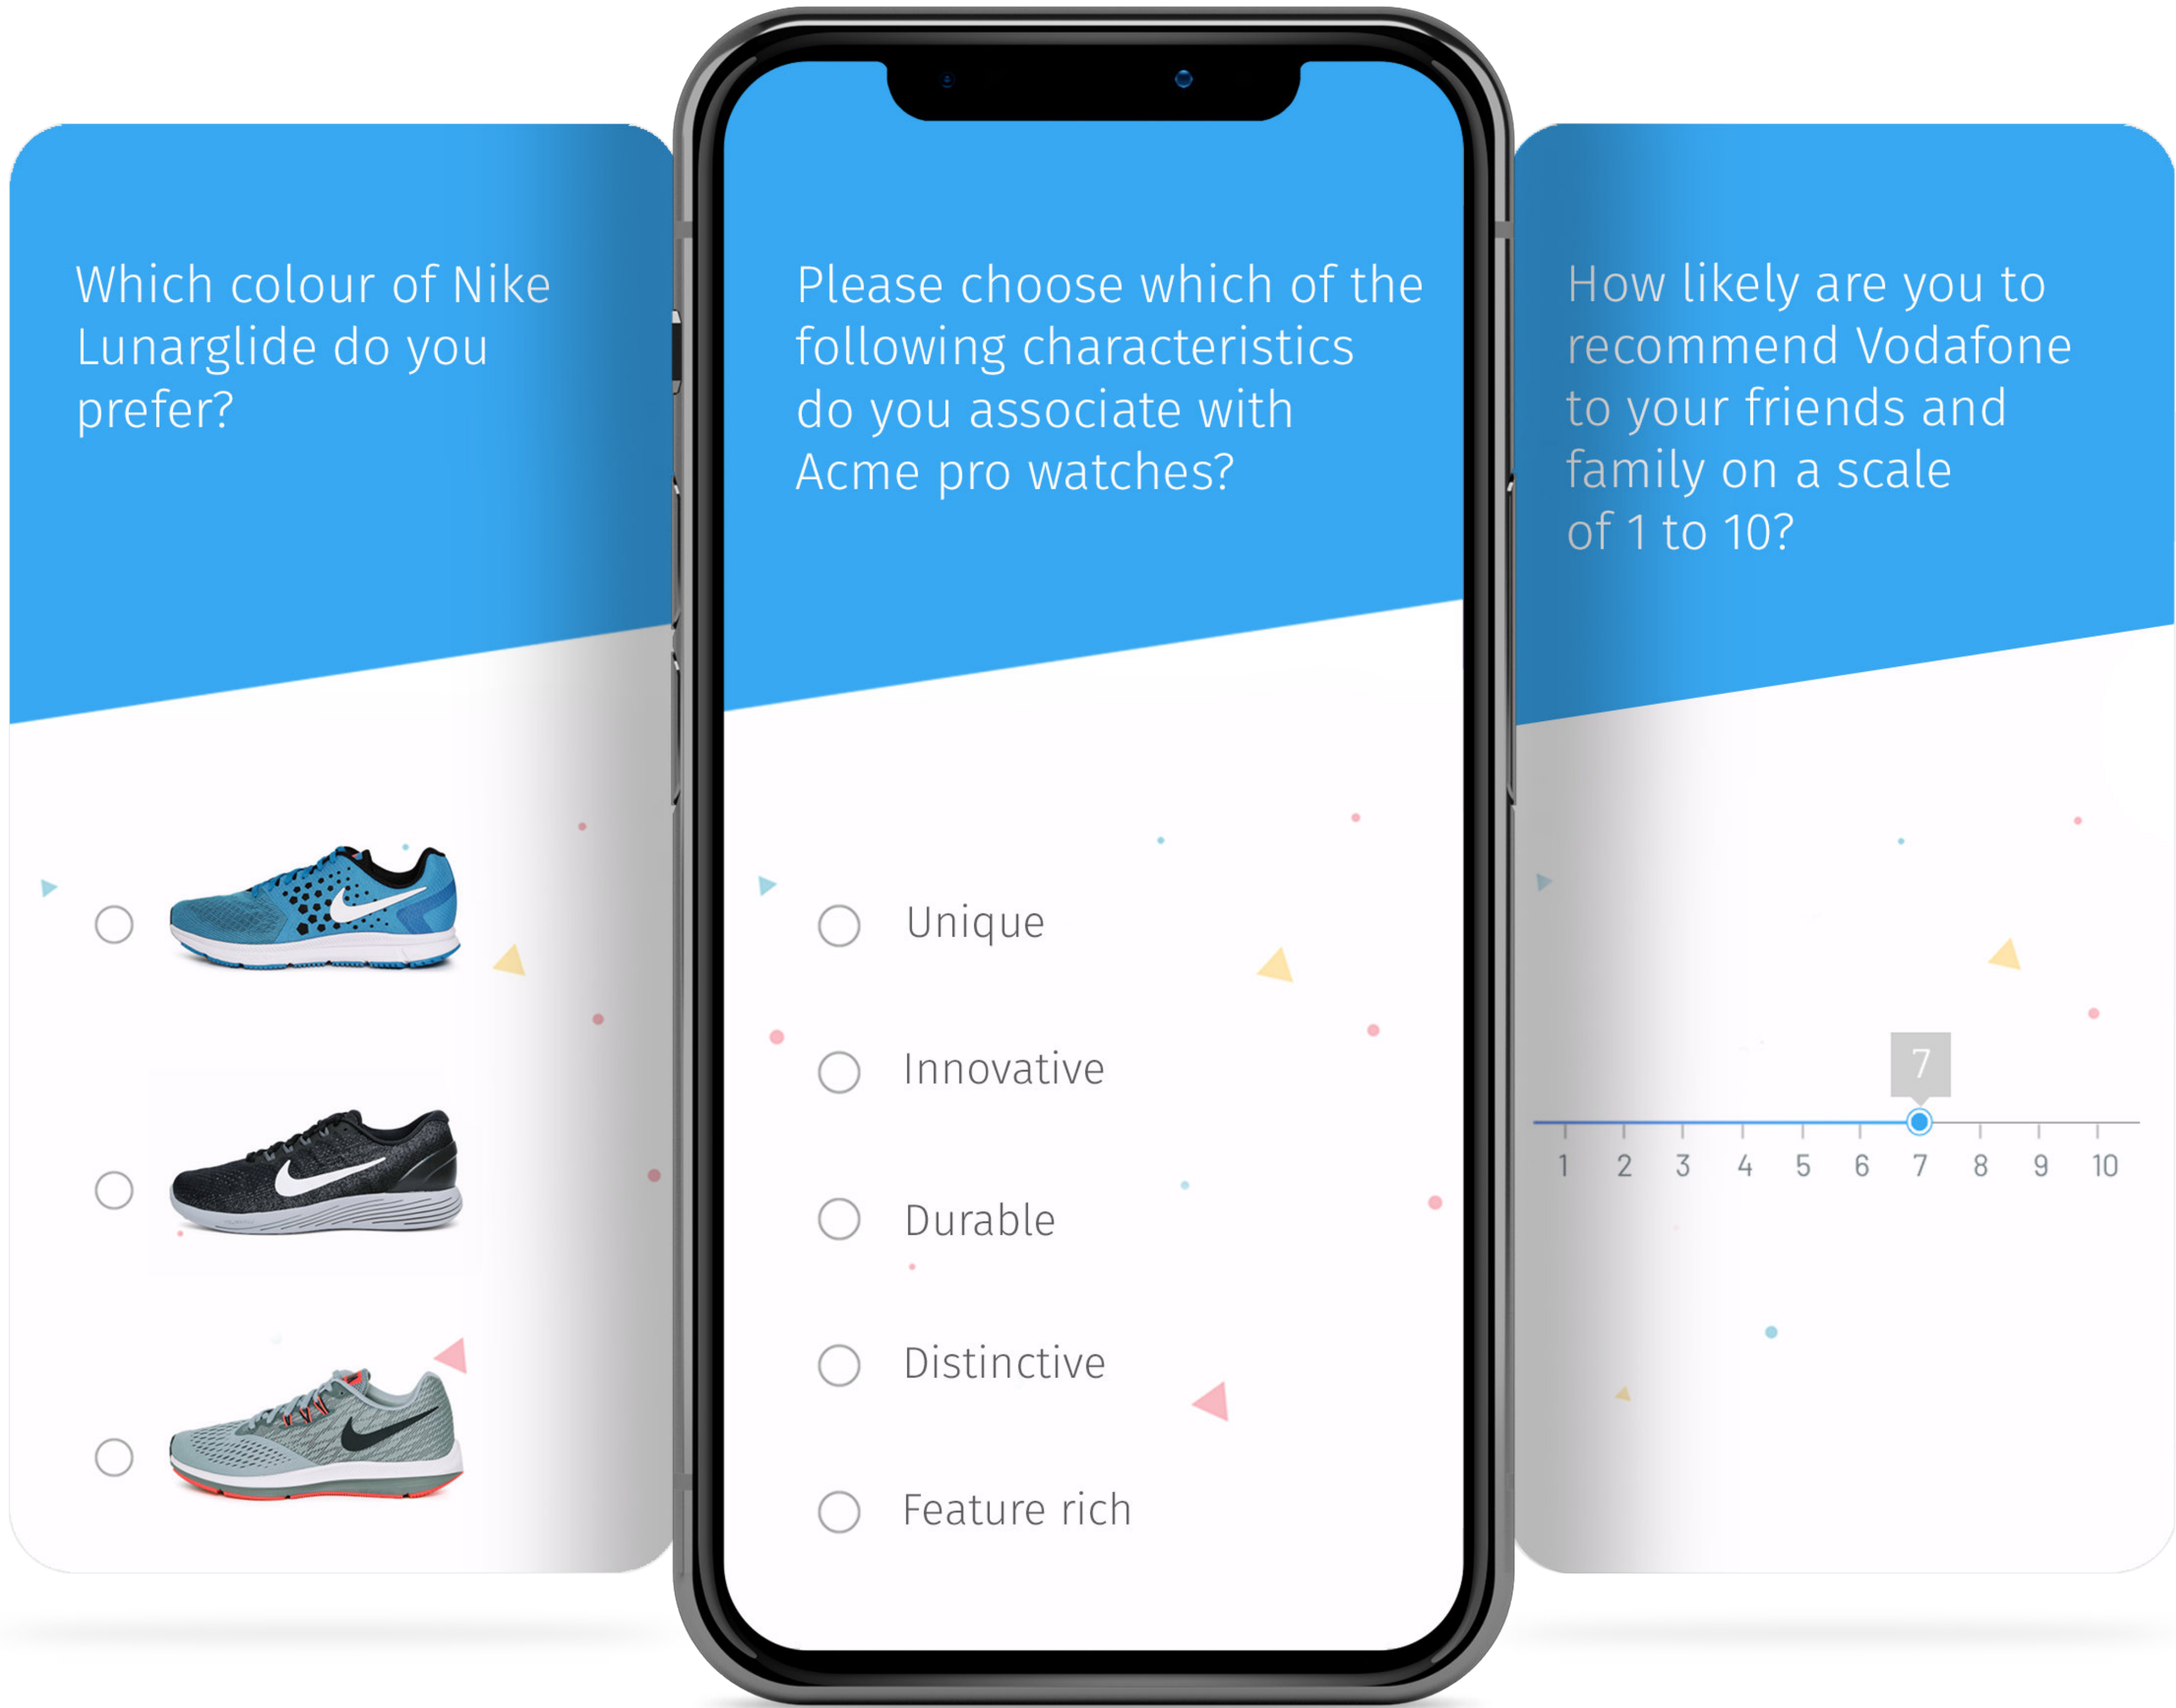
Which colour of Nike Lunarglide do you prefer?

Please choose which of the following characteristics do you associate with Acme pro watches?

Unique

Innovative

Durable

Distinctive

Feature rich

How likely are you to recommend Vodafone to your friends and family on a scale of 1 to 10?

7

1 2 3 4 5 6 7 8 9 10